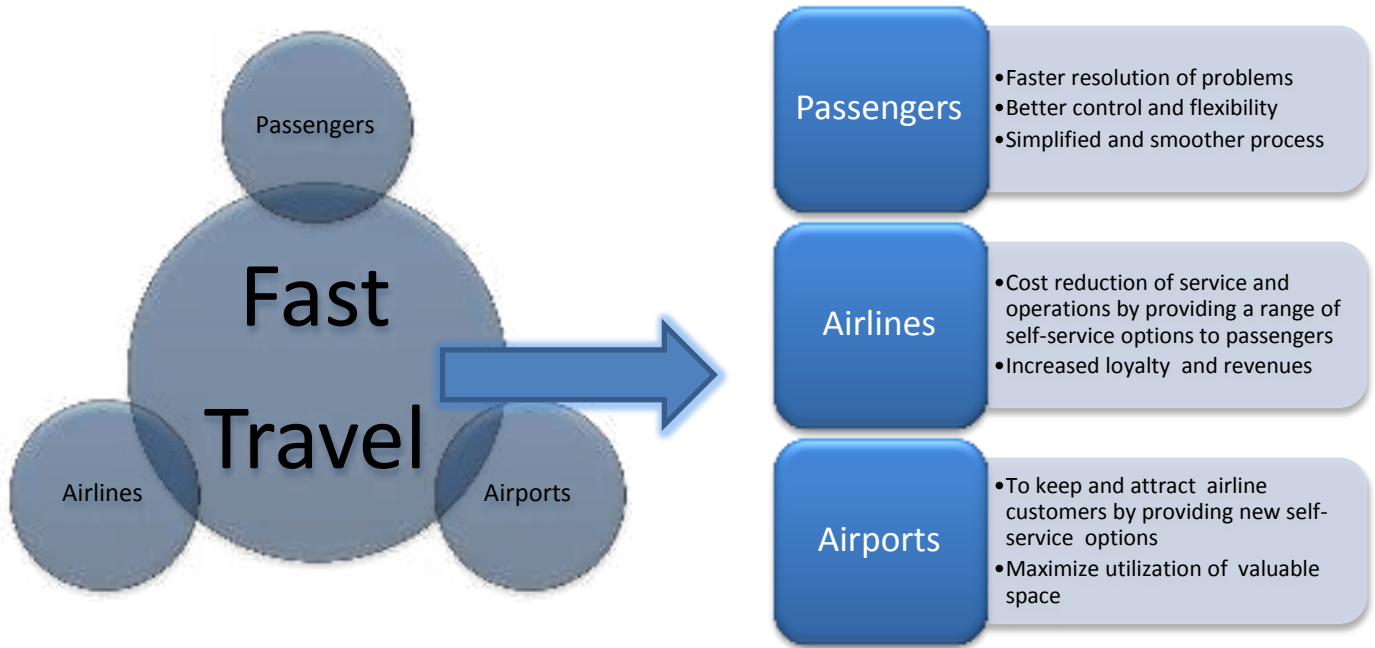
Passengers

Fast Travel

Airlines

Airports

Passengers

•Faster resolution of problems
•Better control and flexibility
•Simplified and smoother process

Airlines

•Cost reduction of service and operations by providing a range of self-service options to passengers
•Increased loyalty and revenues

Airports

•To keep and attract airline customers by providing new self-service options
•Maximize utilization of valuable space